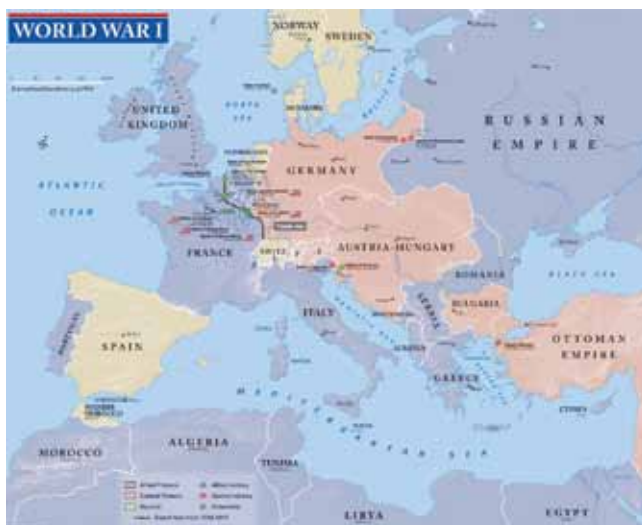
WORLD WAR I

NORWAY
SWEDEN
UNITED KINGDOM
NORTH SEA
RUSSIAN EMPIRE
GERMANY
ATLANTIC OCEAN
FRANCE
SWITZ.
AUSTRIA-HUNGARY
ROMANIA
SERBIA
BULGARIA
BLACK SEA
ITALY
SPAIN
PORTUGAL
GREECE
OTTOMAN EMPIRE
MEDITERRANEAN SEA
MOROCCO
ALGERIA
TUNISIA
LIBYA
EGYPT
CYPRUS